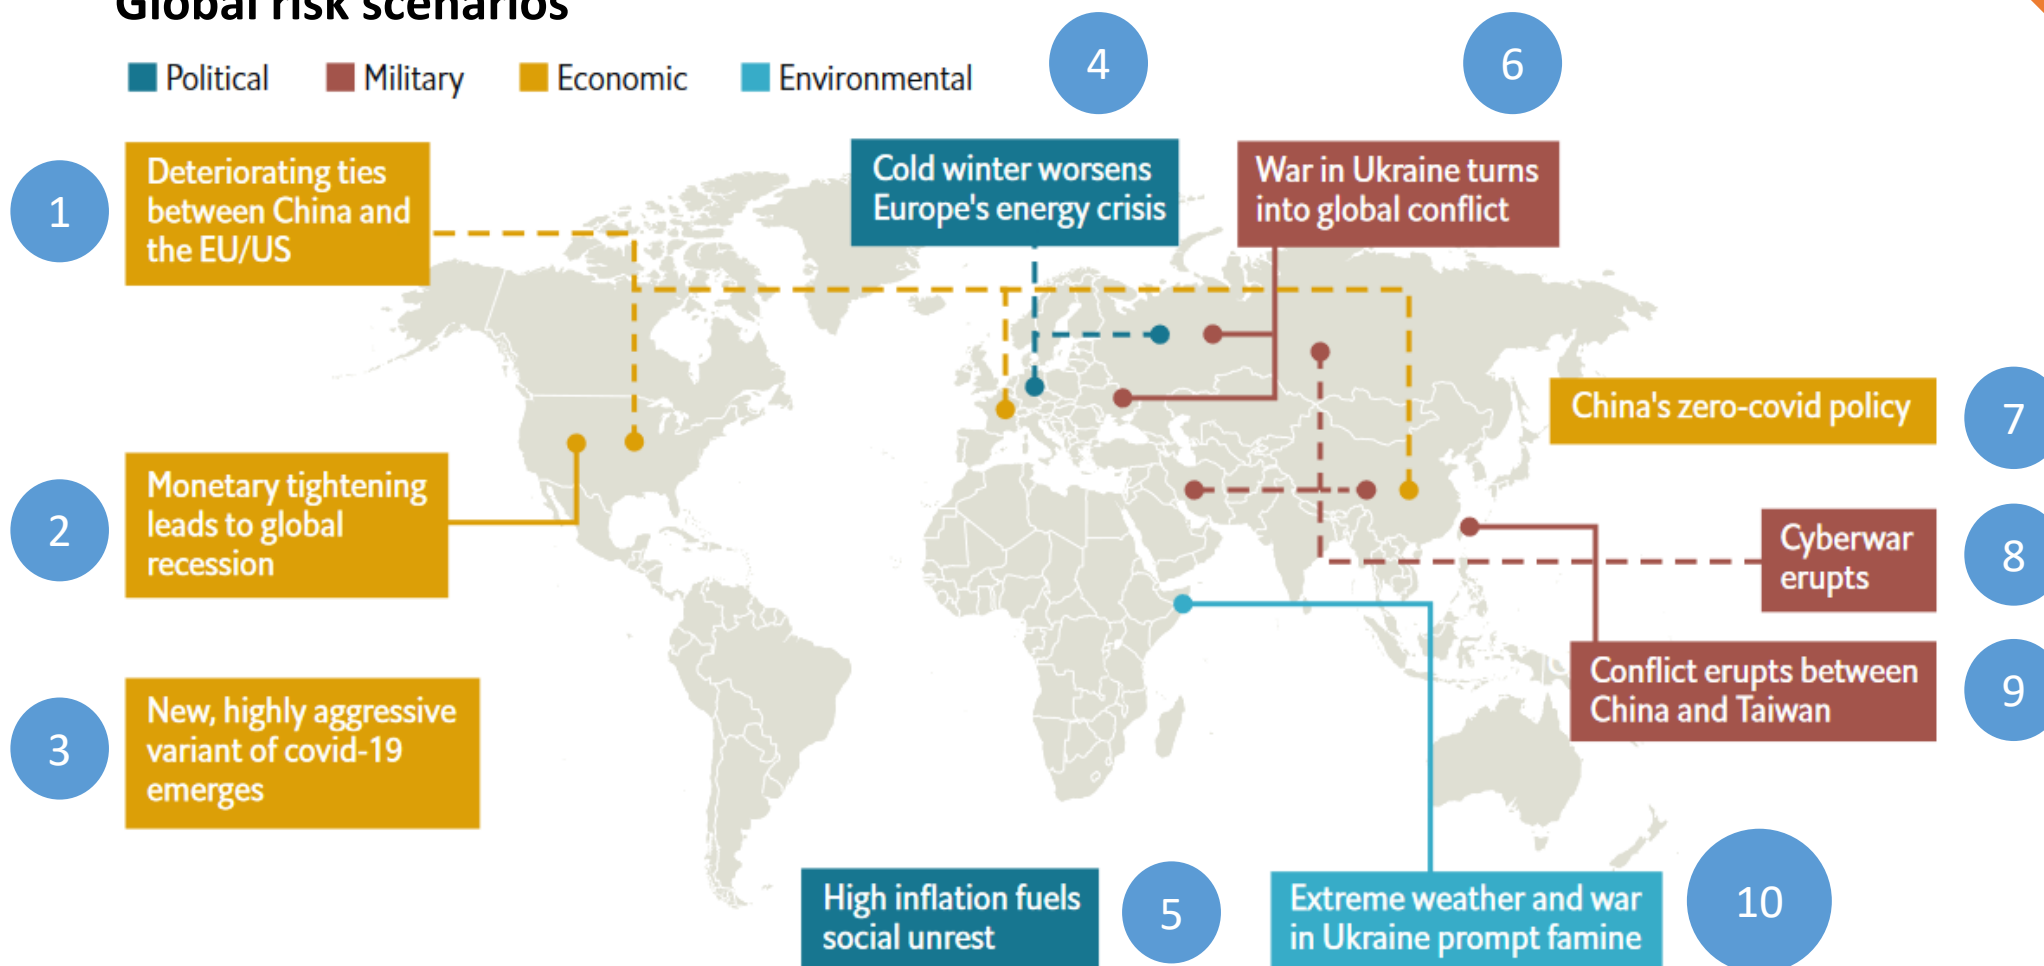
Global risk scenarios

Political Military Economic Environmental

4

6

1

Deteriorating ties between China and the EU/US

Cold winter worsens Europe's energy crisis

War in Ukraine turns into global conflict

China's zero-covid policy

7

2

Monetary tightening leads to global recession

Cyberwar erupts

8

Conflict erupts between China and Taiwan

9

3

New, highly aggressive variant of covid-19 emerges

High inflation fuels social unrest

5

Extreme weather and war in Ukraine prompt famine

10